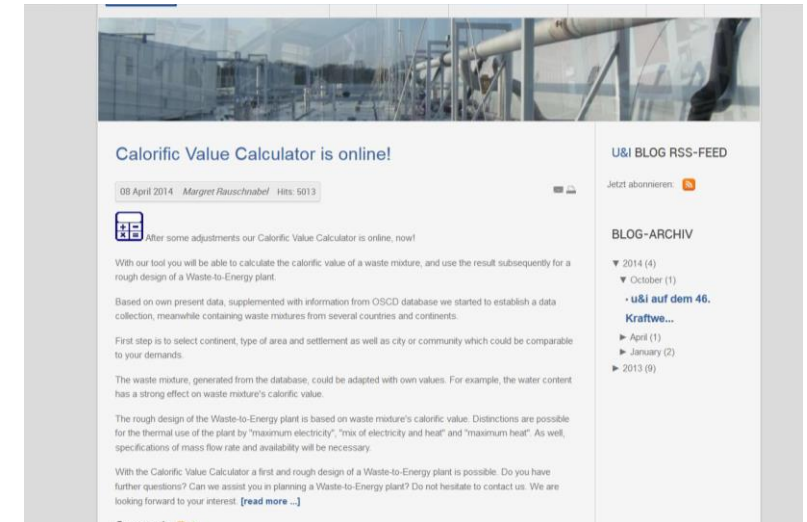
Calorific Value Calculator is online!

08 April 2014 Margret Rauschnabel Hits: 5013

After some adjustments our Calorific Value Calculator is online, now!

With our tool you will be able to calculate the calorific value of a waste mixture, and use the result subsequently for a rough design of a Waste-to-Energy plant.

Based on own present data, supplemented with information from OSCD database we started to establish a data collection, meanwhile containing waste mixtures from several countries and continents.

First step is to select continent, type of area and settlement as well as city or community which could be comparable to your demands.

The waste mixture, generated from the database, could be adapted with own values. For example, the water content has a strong effect on waste mixture's calorific value.

The rough design of the Waste-to-Energy plant is based on waste mixture's calorific value. Distinctions are possible for the thermal use of the plant by "maximum electricity", "mix of electricity and heat" and "maximum heat". As well, specifications of mass flow rate and availability will be necessary.

With the Calorific Value Calculator a first and rough design of a Waste-to-Energy plant is possible. Do you have further questions? Can we assist you in planning a Waste-to-Energy plant? Do not hesitate to contact us. We are looking forward to your interest. [read more ...]

U&I BLOG RSS-FEED

Jetzt abonnieren:

BLOG-ARCHIV

▼ 2014 (4)
▼ October (1)
· u&i auf dem 46. Kraftwe...
► April (1)
► January (2)
► 2013 (9)